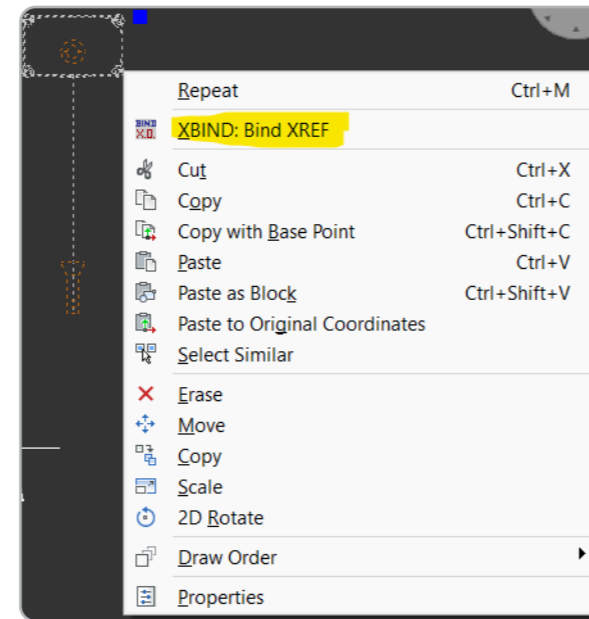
Repeat Ctrl+M

BIND X.0. XBIND: Bind XREF

Cut Ctrl+X
Copy Ctrl+C
Copy with Base Point Ctrl+Shift+C
Paste Ctrl+V
Paste as Block Ctrl+Shift+V
Paste to Original Coordinates
Select Similar

Erase
Move
Copy
Scale
2D Rotate

Draw Order

Properties